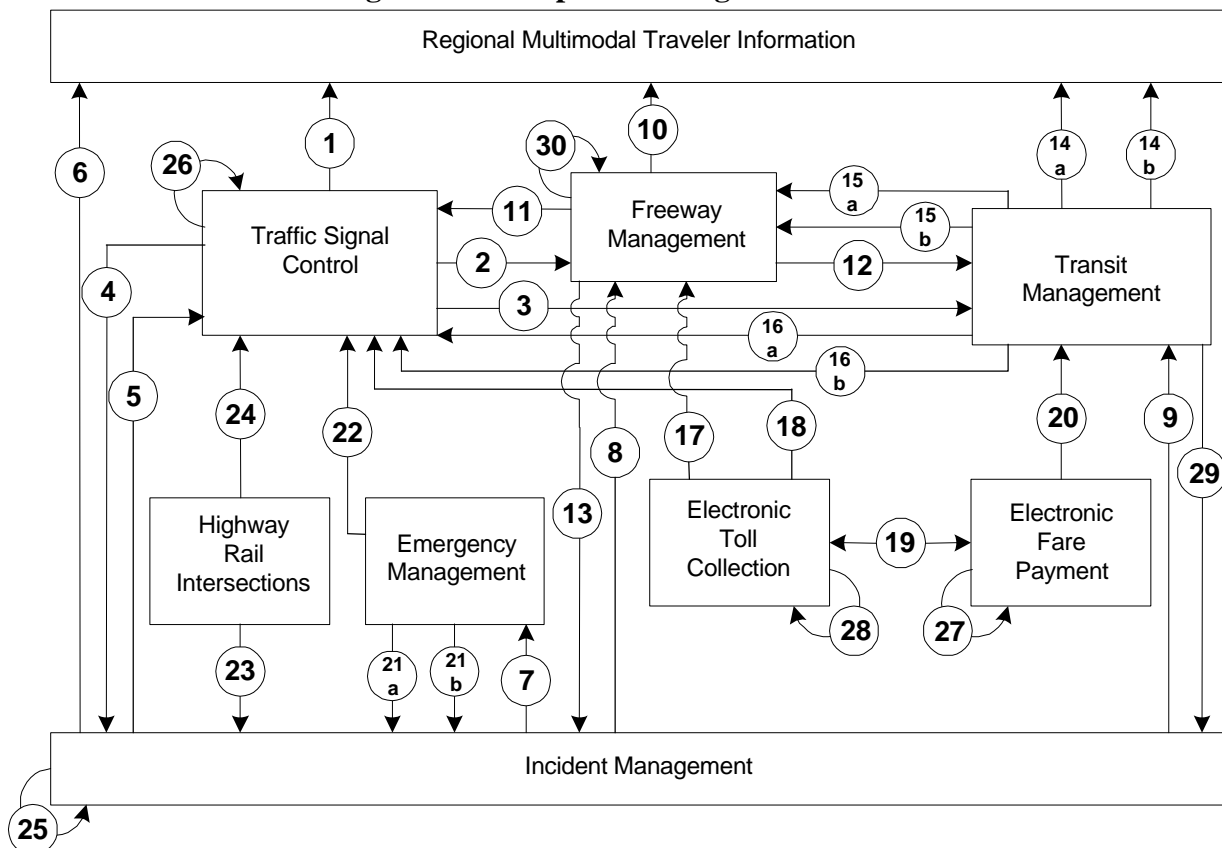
Regional Multimodal Traveler Information

6

1

26

30

10

14
a

14
b

15
a

15
b

11

Traffic Signal Control

Freeway Management

Transit Management

4

2

12

3

16
a

16
b

5

24

22

8

17

18

20

9

29

13

Highway Rail Intersections

Emergency Management

Electronic Toll Collection

19

Electronic Fare Payment

28

27

23

21
a

21
b

7

Incident Management

25